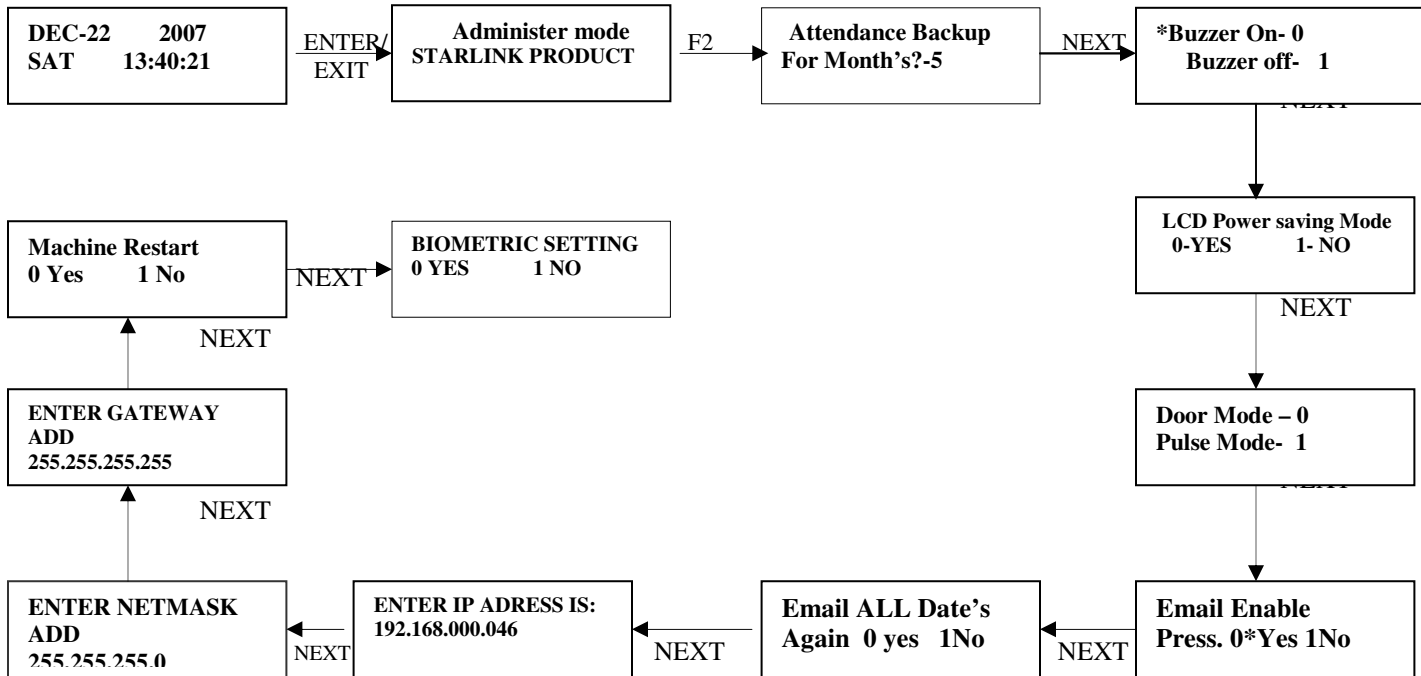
DEC-22 2007
SAT 13:40:21

ENTER/
EXIT

Administer mode
STARLINK PRODUCT

F2

Attendance Backup
For Month's?-5

NEXT

*Buzzer On- 0
Buzzer off- 1

NEXT

LCD Power saving Mode
0-YES 1- NO

NEXT

Door Mode – 0
Pulse Mode- 1

NEXT

Email Enable
Press. 0*Yes 1No

NEXT

Email ALL Date's
Again 0 yes 1No

NEXT

ENTER IP ADRESS IS:
192.168.000.046

NEXT

ENTER NETMASK
ADD
255.255.255.0

ENTER GATEWAY
ADD
255.255.255.255

NEXT

NEXT

Machine Restart
0 Yes 1 No

NEXT

BIOMETRIC SETTING
0 YES 1 NO